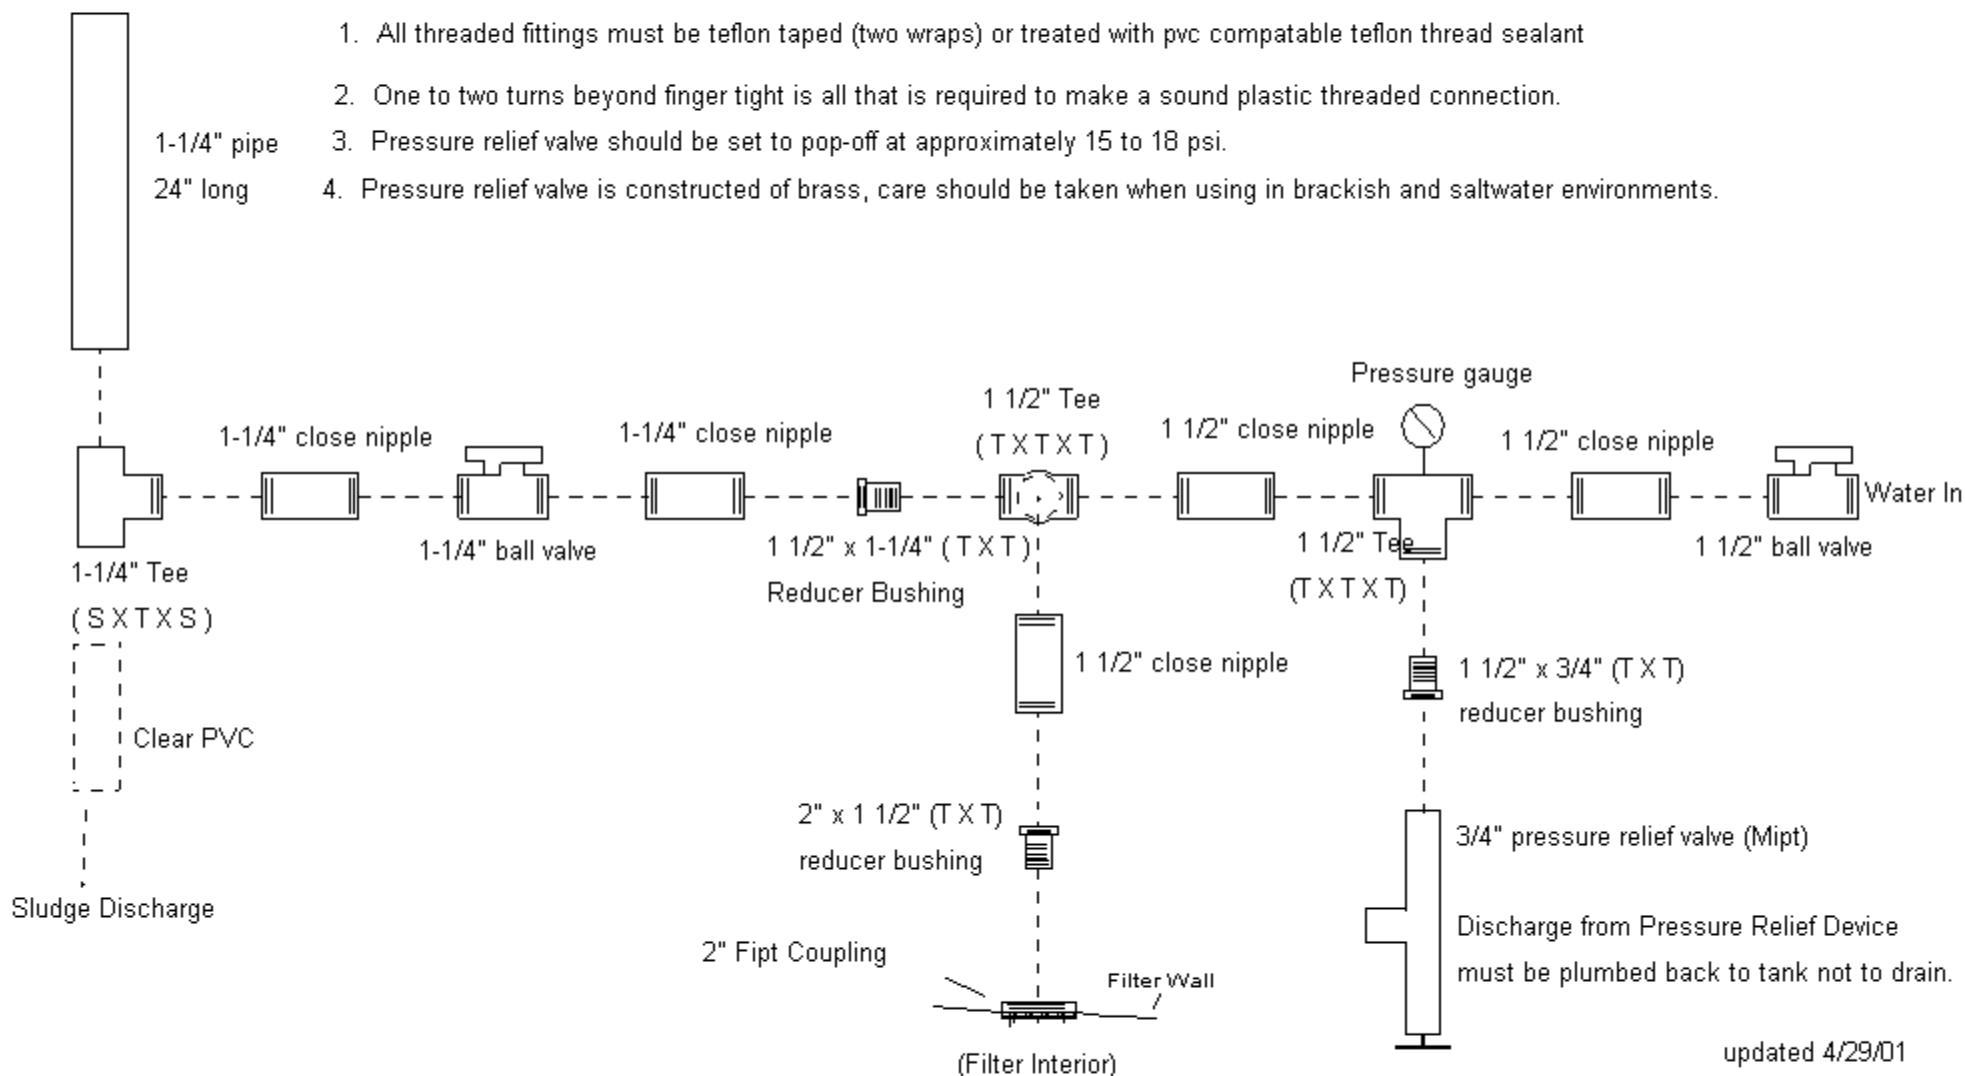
1. All threaded fittings must be teflon taped (two wraps) or treated with pvc compatable teflon thread sealant

2. One to two turns beyond finger tight is all that is required to make a sound plastic threaded connection.

1-1/4" pipe

24" long

3. Pressure relief valve should be set to pop-off at approximately 15 to 18 psi.

4. Pressure relief valve is constructed of brass, care should be taken when using in brackish and saltwater environments.

Pressure gauge

1 1/2" Tee
( T X T X T )

1-1/4" close nipple

1-1/4" close nipple

1 1/2" close nipple

1 1/2" close nipple

Water In

1-1/4" ball valve

1 1/2" x 1-1/4" ( T X T )

Reducer Bushing

1 1/2" Tee

(T X T X T)

1 1/2" ball valve

1-1/4" Tee

( S X T X S )

1 1/2" close nipple

1 1/2" x 3/4" (T X T)

reducer bushing

Clear PVC

2" x 1 1/2" (T X T)

reducer bushing

3/4" pressure relief valve (Mipt)

Sludge Discharge

Discharge from Pressure Relief Device

must be plumbed back to tank not to drain.

2" Fipt Coupling

Filter Wall

(Filter Interior)

updated 4/29/01